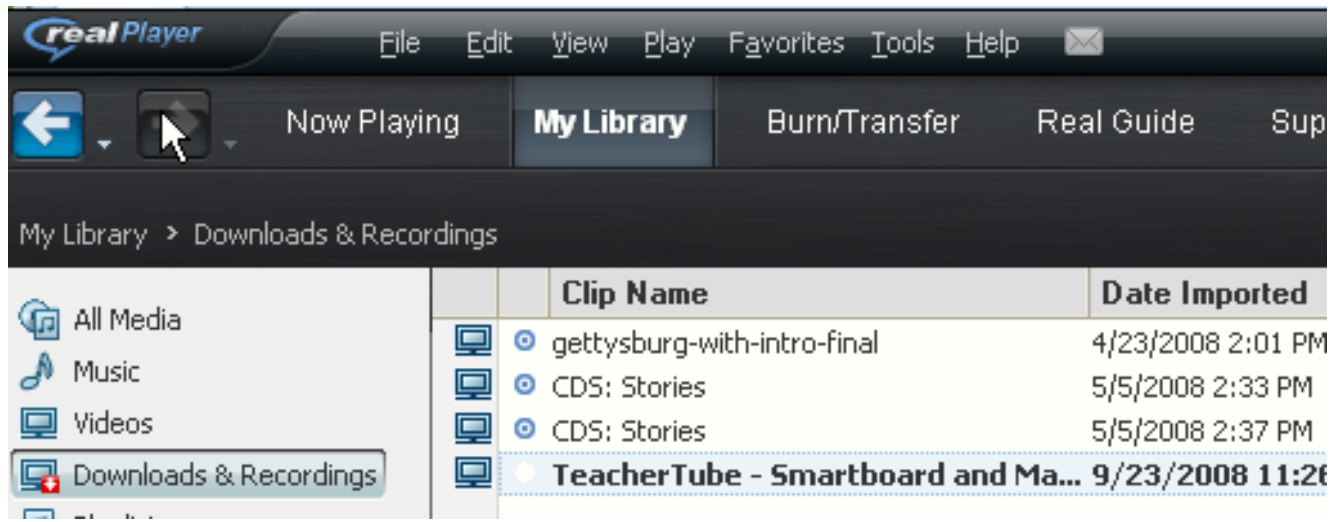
real Player

File Edit View Play Favorites Tools Help

Now Playing My Library Burn/Transfer Real Guide Sup

My Library > Downloads & Recordings

All Media
Music
Videos
Downloads & Recordings

| Clip Name | Date Imported |
|---|---|
| gettysburg-with-intro-final | 4/23/2008 2:01 PM |
| CDS: Stories | 5/5/2008 2:33 PM |
| CDS: Stories | 5/5/2008 2:37 PM |
| TeacherTube - Smartboard and Ma... | 9/23/2008 11:2 |